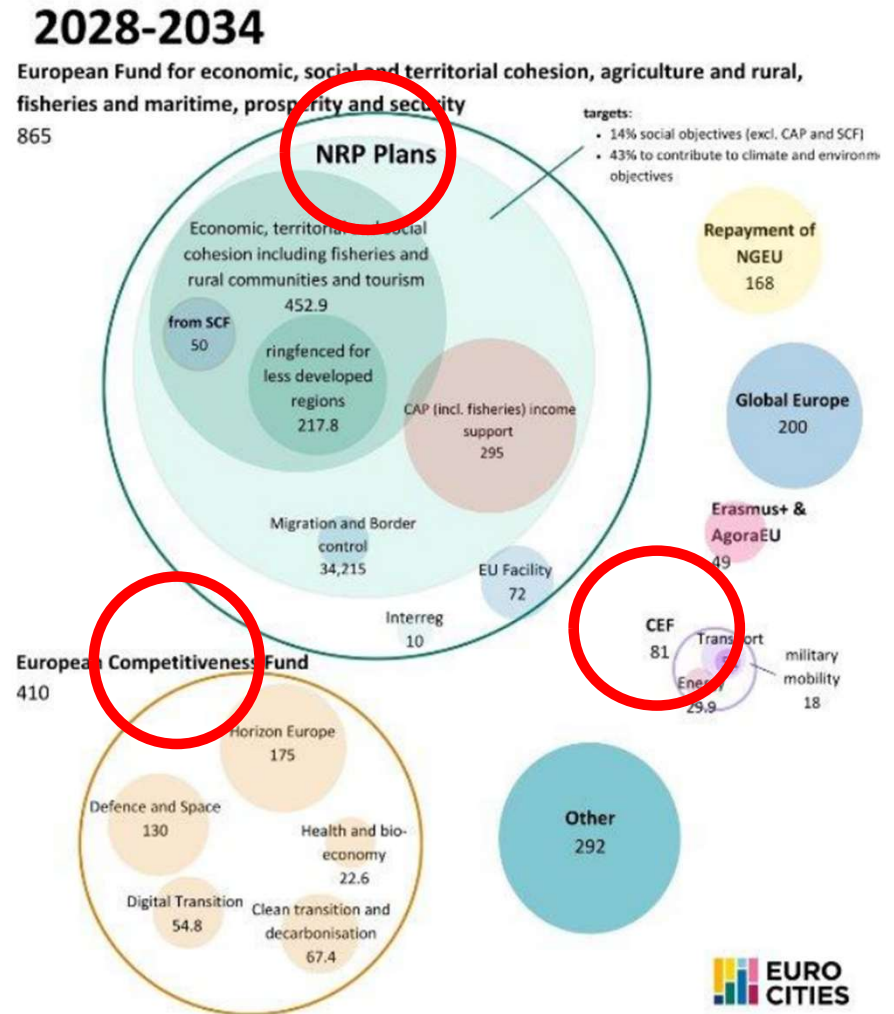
2028-2034

European Fund for economic, social and territorial cohesion, agriculture and rural, fisheries and maritime, prosperity and security

865

targets:
- 14% social objectives (excl. CAP and SCF)
- 43% to contribute to climate and environm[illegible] objectives

NRP Plans

Economic, territorial and social cohesion including fisheries and rural communities and tourism
452.9

from SCF
50

ringfenced for less developed regions
217.8

CAP (incl. fisheries) income support
295

Migration and Border control
34,215

EU Facility
72

Interreg
10

Repayment of NGEU
168

Global Europe
200

Erasmus+ & AgoraEU
49

CEF
81

Transport

Energy
29.9

military mobility
18

European Competitiveness Fund
410

Horizon Europe
175

Defence and Space
130

Health and bio-economy
22.6

Digital Transition
54.8

Clean transition and decarbonisation
67.4

Other
292

EURO CITIES